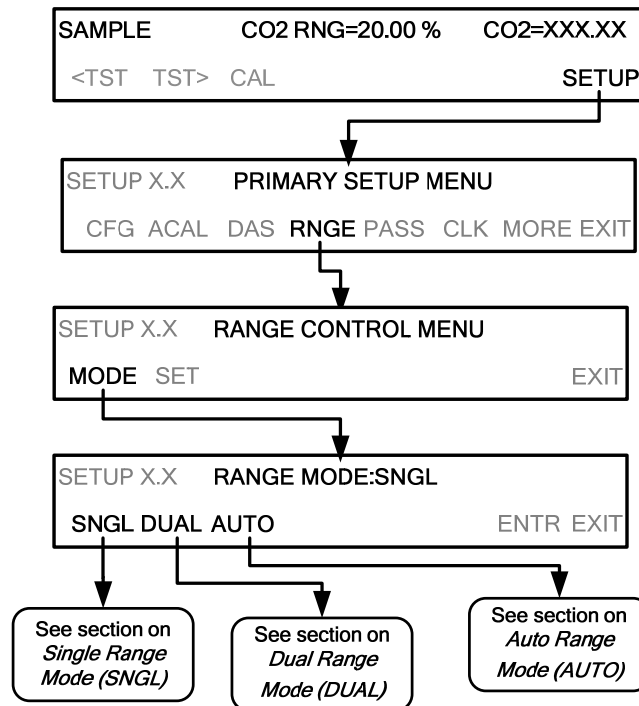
SAMPLE CO2 RNG=20.00 % CO2=XXX.XX

<TST TST> CAL SETUP

SETUP X.X PRIMARY SETUP MENU

CFG ACAL DAS RNGE PASS CLK MORE EXIT

SETUP X.X RANGE CONTROL MENU

MODE SET EXIT

SETUP X.X RANGE MODE:SNGL

SNGL DUAL AUTO ENTR EXIT

See section on *Single Range Mode (SNGL)*

See section on *Dual Range Mode (DUAL)*

See section on *Auto Range Mode (AUTO)*